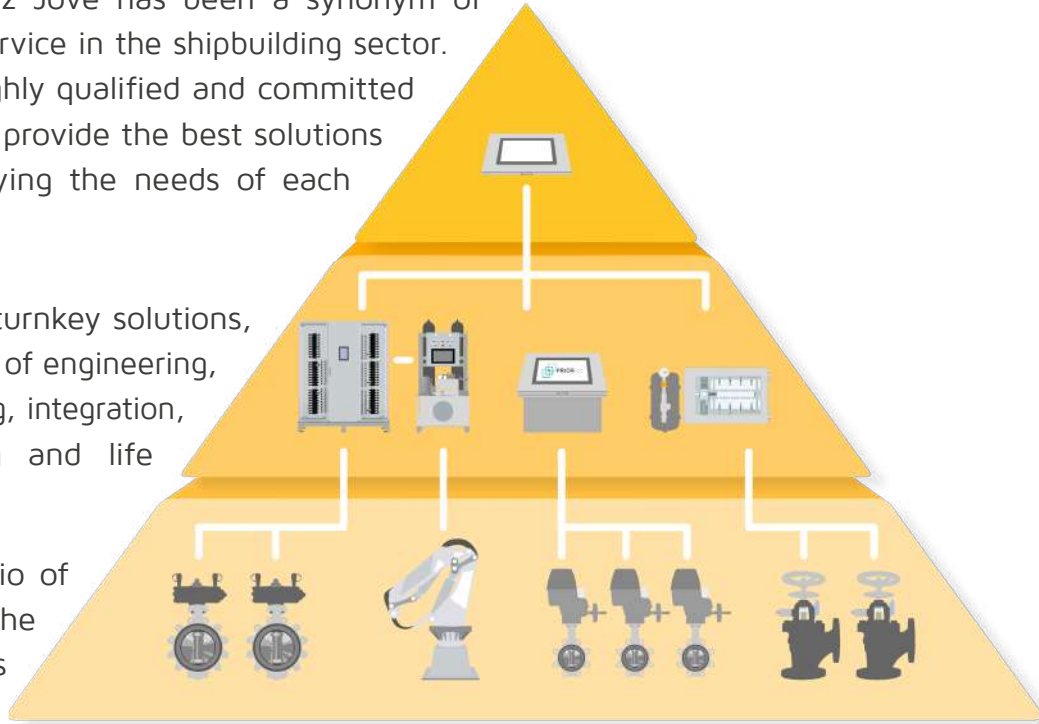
z Jove has been a synonym of
rvice in the shipbuilding sector.
ghly qualified and committed
provide the best solutions
ying the needs of each

turnkey solutions,
of engineering,
g, integration,
n and life

io of
he
s

PRIOR